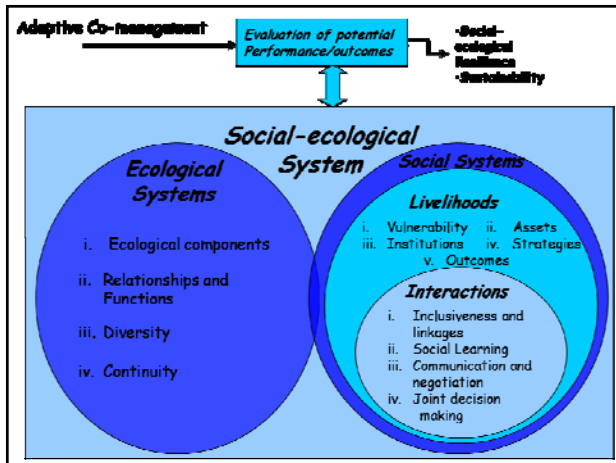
Adaptive Co-management

Evaluation of potential Performance/outcomes

-Social-ecological Resilience
-Sustainability

Social-ecological System

Ecological Systems

i. Ecological components

ii. Relationships and Functions

iii. Diversity

iv. Continuity

Social Systems

Livelihoods

i. Vulnerability ii. Assets
iii. Institutions iv. Strategies
v. Outcomes

Interactions

i. Inclusiveness and linkages
ii. Social Learning
iii. Communication and negotiation
iv. Joint decision making